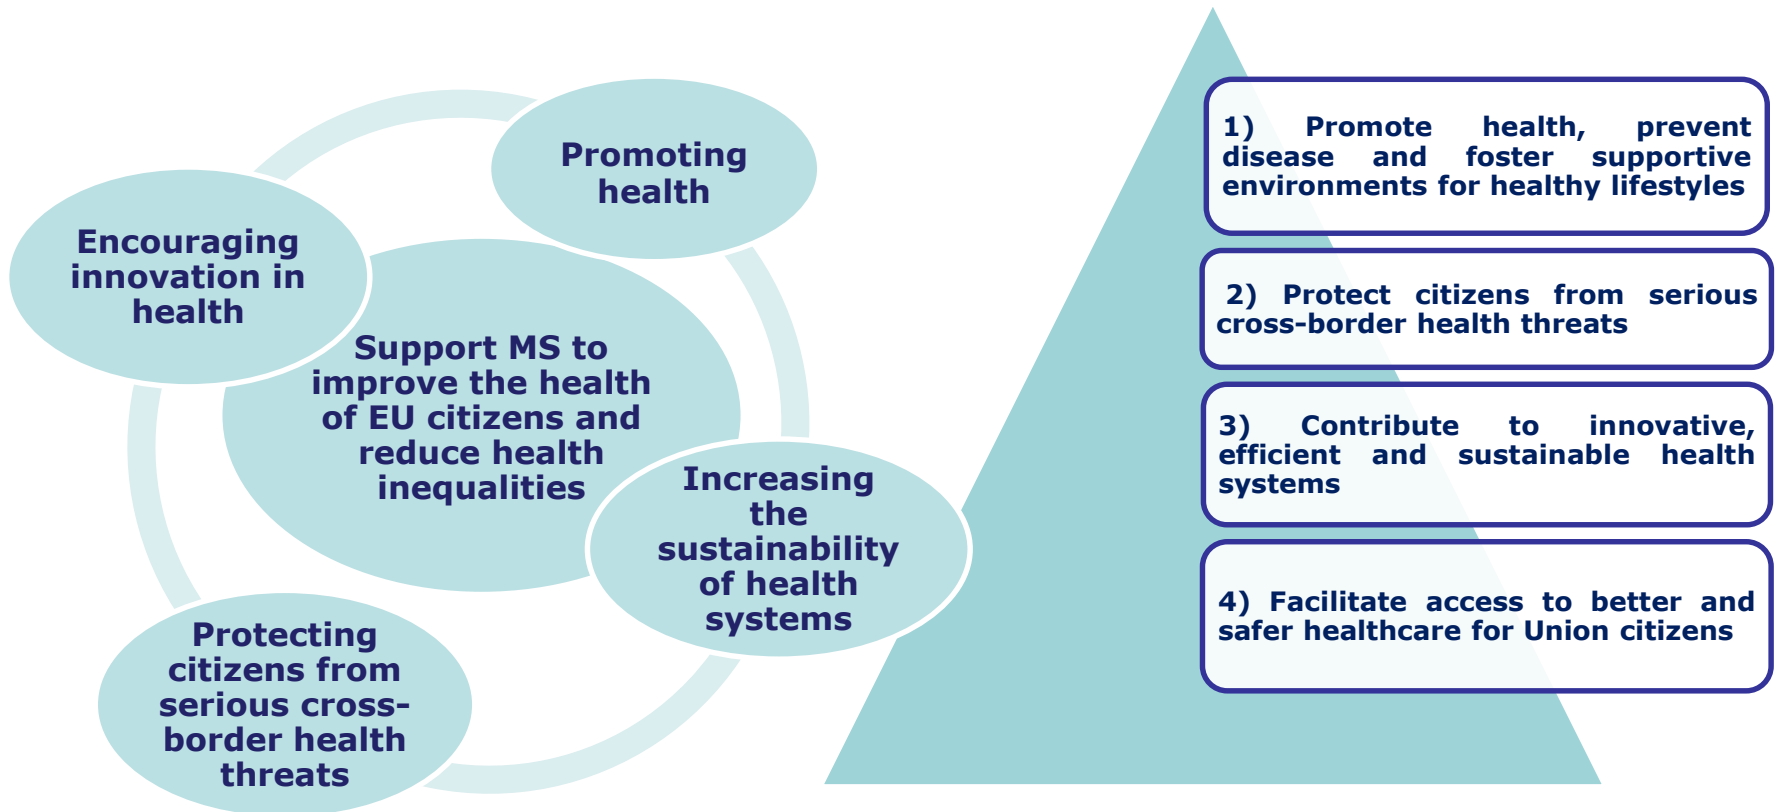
Promoting health

Encouraging innovation in health

Support MS to improve the health of EU citizens and reduce health inequalities

Increasing the sustainability of health systems

Protecting citizens from serious cross-border health threats

1) Promote health, prevent disease and foster supportive environments for healthy lifestyles

2) Protect citizens from serious cross-border health threats

3) Contribute to innovative, efficient and sustainable health systems

4) Facilitate access to better and safer healthcare for Union citizens